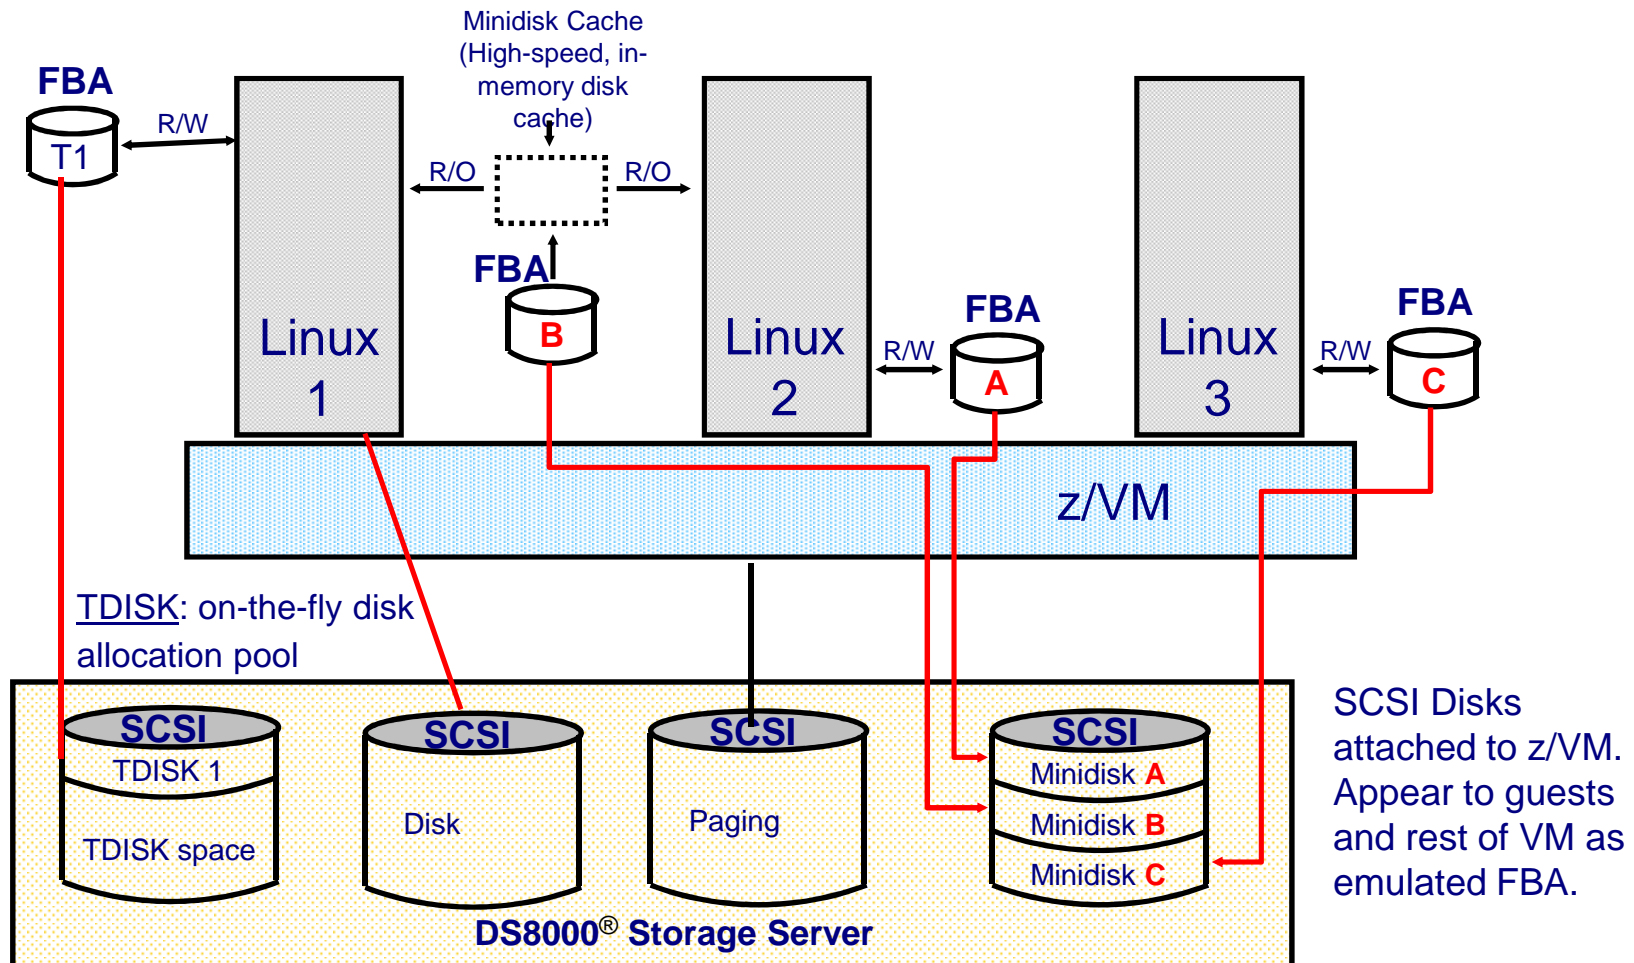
Minidisk Cache (High-speed, in-memory disk cache)

FBA

T1

R/W

R/O

R/O

Linux 1

FBA

B

Linux 2

R/W

FBA

A

Linux 3

R/W

FBA

C

z/VM

TDISK: on-the-fly disk allocation pool

SCSI

TDISK 1

TDISK space

SCSI

Disk

SCSI

Paging

SCSI

Minidisk A

Minidisk B

Minidisk C

DS8000® Storage Server

SCSI Disks attached to z/VM. Appear to guests and rest of VM as emulated FBA.